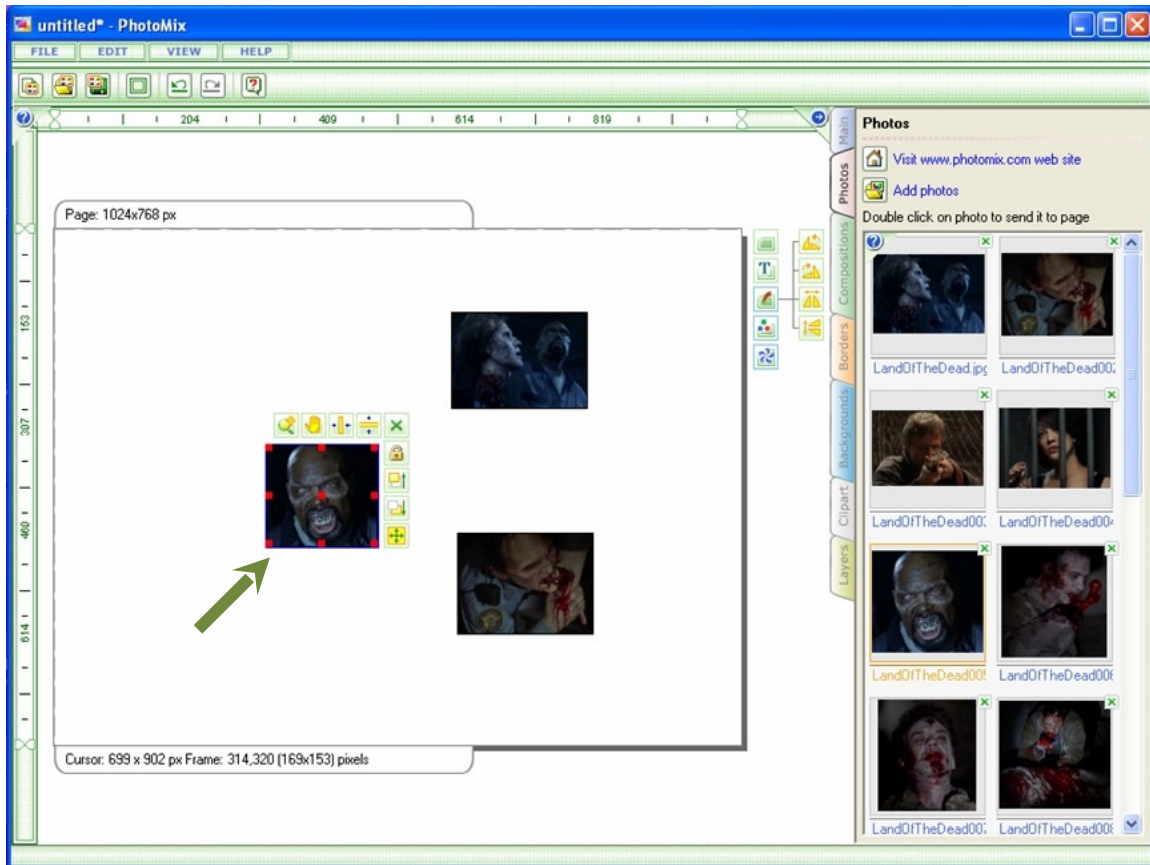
untitled* - PhotoMix

FILE EDIT VIEW HELP

204 409 614 819

153 307 460 614

Page: 1024x768 px

Cursor: 699 x 902 px Frame: 314,320 (169x153) pixels

Main
Photos
Compositions
Borders
Backgrounds
Clipart
Layers

Photos

Visit www.photomix.com web site

Add photos

Double click on photo to send it to page

LandOfTheDead.jpg LandOfTheDead002
LandOfTheDead003 LandOfTheDead004
LandOfTheDead005 LandOfTheDead006
LandOfTheDead007 LandOfTheDead008